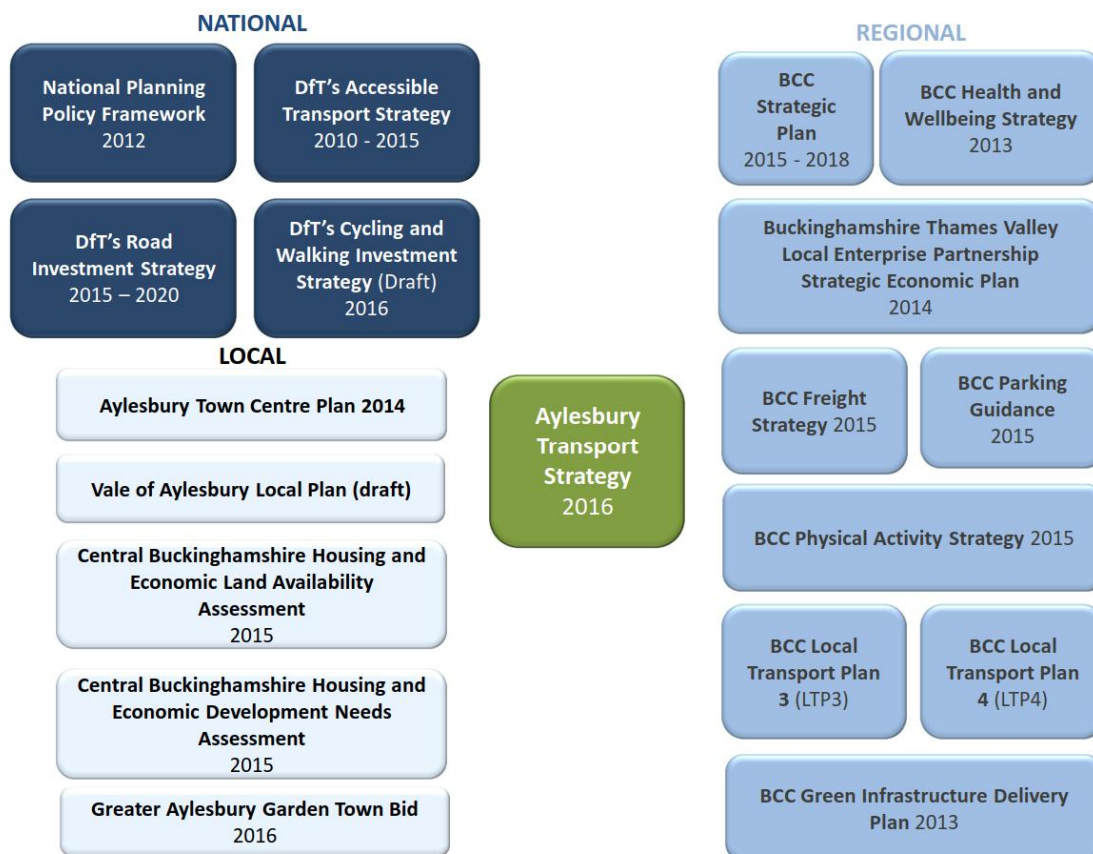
NATIONAL

National Planning Policy Framework 2012

DfT's Accessible Transport Strategy 2010 - 2015

DfT's Road Investment Strategy 2015 – 2020

DfT's Cycling and Walking Investment Strategy (Draft) 2016

LOCAL

Aylesbury Town Centre Plan 2014

Vale of Aylesbury Local Plan (draft)

Central Buckinghamshire Housing and Economic Land Availability Assessment 2015

Central Buckinghamshire Housing and Economic Development Needs Assessment 2015

Greater Aylesbury Garden Town Bid 2016

Aylesbury Transport Strategy 2016

REGIONAL

BCC Strategic Plan 2015 - 2018

BCC Health and Wellbeing Strategy 2013

Buckinghamshire Thames Valley Local Enterprise Partnership Strategic Economic Plan 2014

BCC Freight Strategy 2015

BCC Parking Guidance 2015

BCC Physical Activity Strategy 2015

BCC Local Transport Plan 3 (LTP3)

BCC Local Transport Plan 4 (LTP4)

BCC Green Infrastructure Delivery Plan 2013